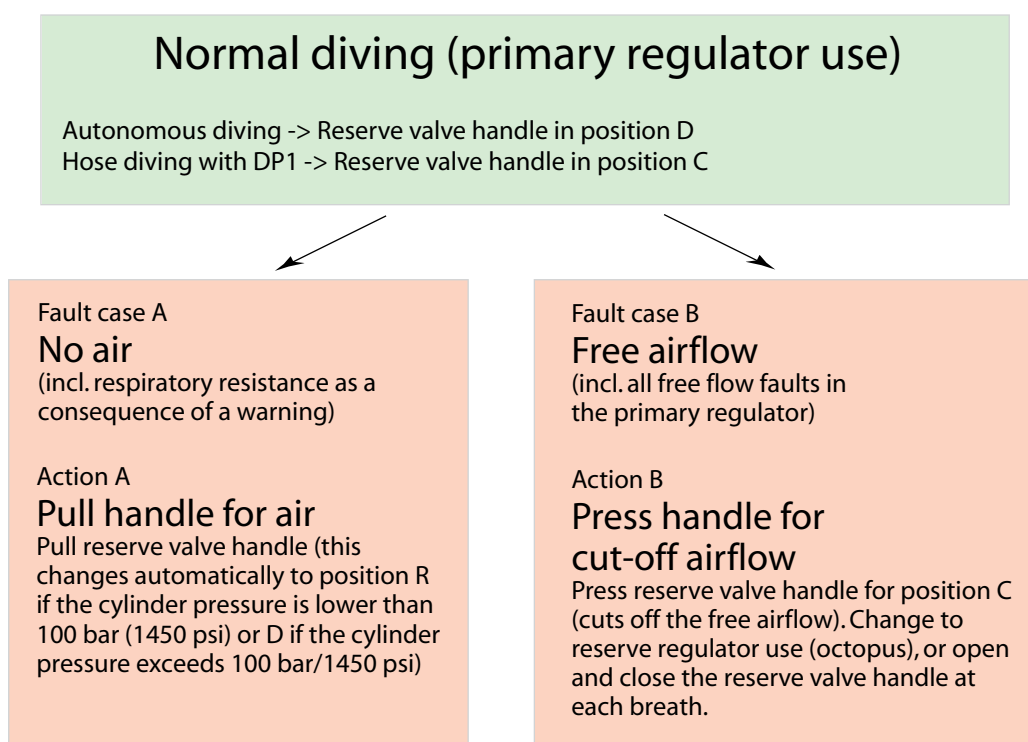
Normal diving (primary regulator use)

Autonomous diving -> Reserve valve handle in position D
Hose diving with DP1 -> Reserve valve handle in position C

Fault case A
No air
(incl. respiratory resistance as a consequence of a warning)

Action A
Pull handle for air
Pull reserve valve handle (this changes automatically to position R if the cylinder pressure is lower than 100 bar (1450 psi) or D if the cylinder pressure exceeds 100 bar/1450 psi)

Fault case B
Free airflow
(incl. all free flow faults in the primary regulator)

Action B
Press handle for cut-off airflow
Press reserve valve handle for position C (cuts off the free airflow). Change to reserve regulator use (octopus), or open and close the reserve valve handle at each breath.